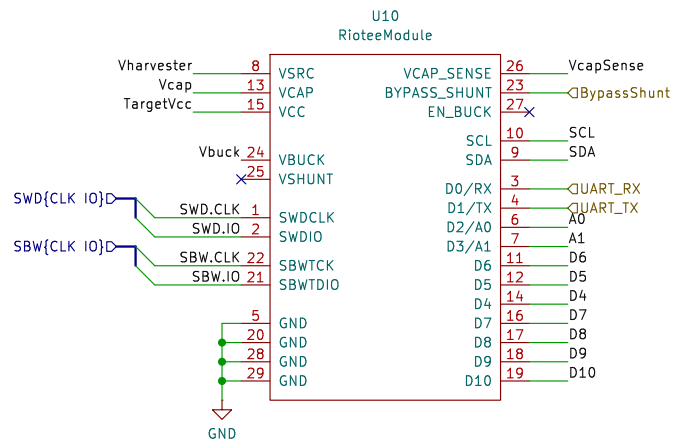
U10
RioteeModule

Vharvester 8 VSRC
Vcap 13 VCAP
TargetVcc 15 VCC
Vbuck 24 VBUCK
25 VSHUNT
SWD{CLK IO}
SWD.CLK 1 SWDCLK
SWD.IO 2 SWDIO
SBW{CLK IO}
SBW.CLK 22 SBWTCK
SBW.IO 21 SBWTDIO
5 GND
20 GND
28 GND
29 GND
GND

VCAP_SENSE 26 VcapSense
BYPASS_SHUNT 23 BypassShunt
EN_BUCK 27
SCL 10 SCL
SDA 9 SDA
D0/RX 3 UART_RX
D1/TX 4 UART_TX
D2/A0 6 A0
D3/A1 7 A1
D6 11 D6
D5 12 D5
D4 14 D4
D7 16 D7
D8 17 D8
D9 18 D9
D10 19 D10